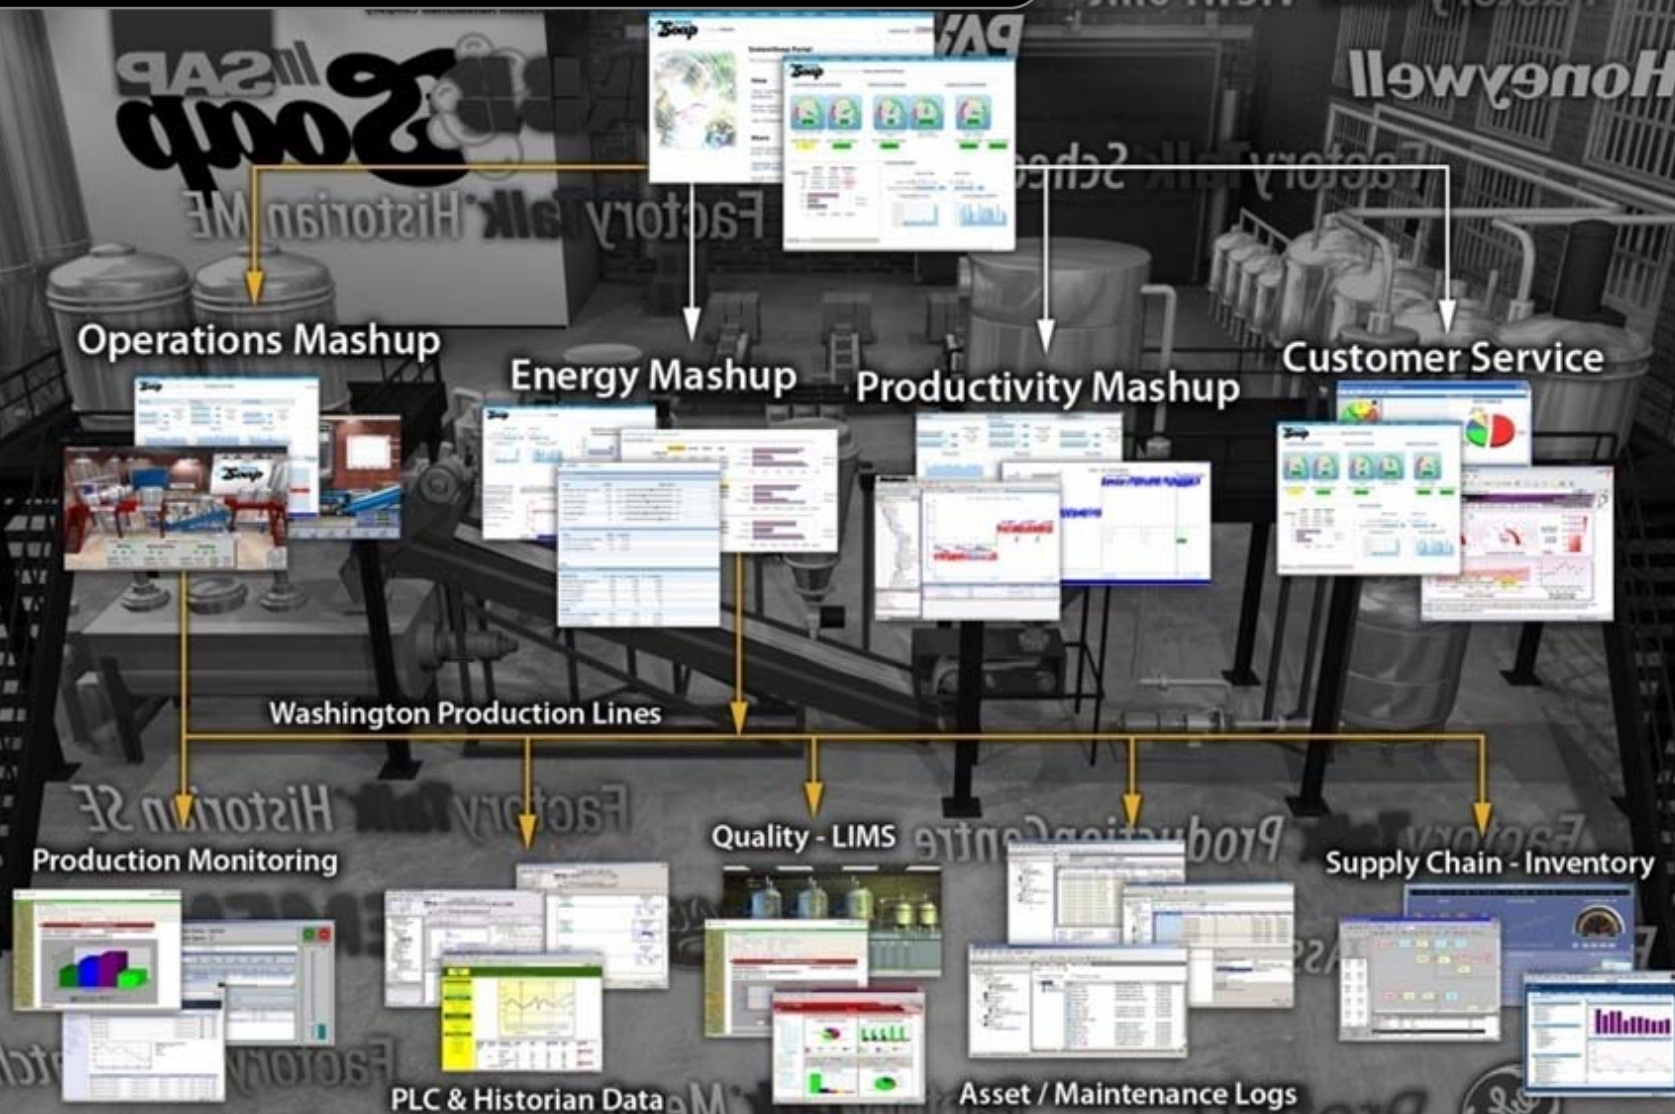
Operations Mashup

Energy Mashup

Productivity Mashup

Customer Service

Washington Production Lines

Production Monitoring

Quality - LIMS

Supply Chain - Inventory

PLC & Historian Data

Asset / Maintenance Logs